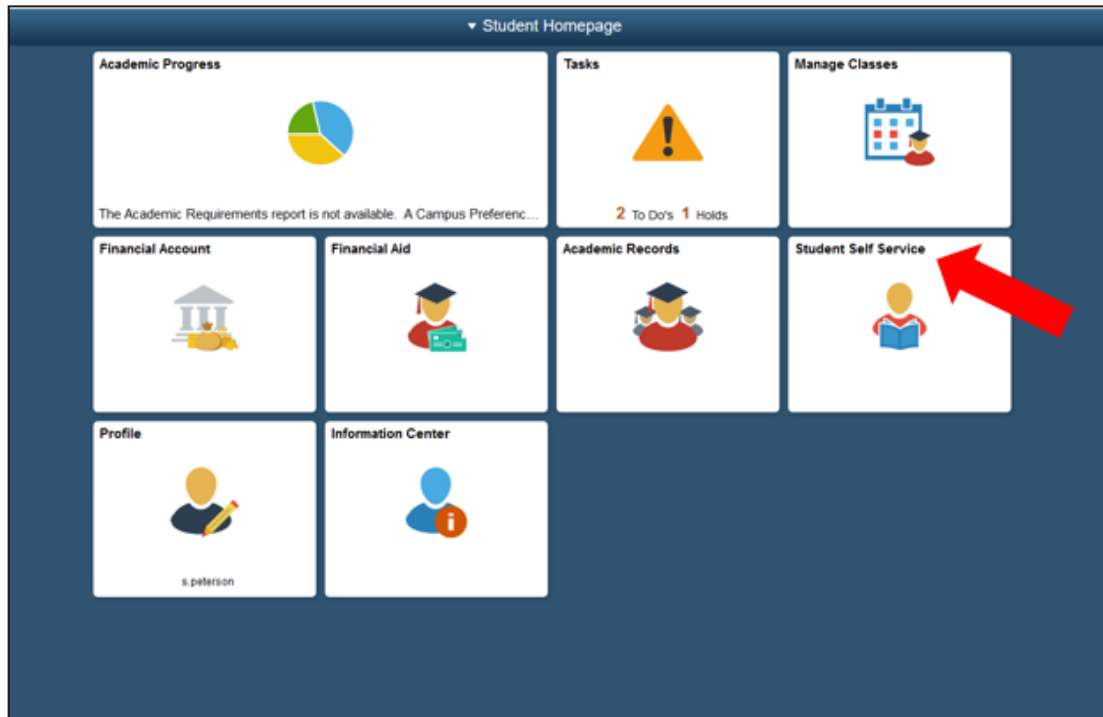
▾ Student Homepage

Academic Progress

The Academic Requirements report is not available. A Campus Preferenc...

Tasks

2 To Do's 1 Holds

Manage Classes

Financial Account

Financial Aid

Academic Records

Student Self Service

Profile

s.peterson

Information Center